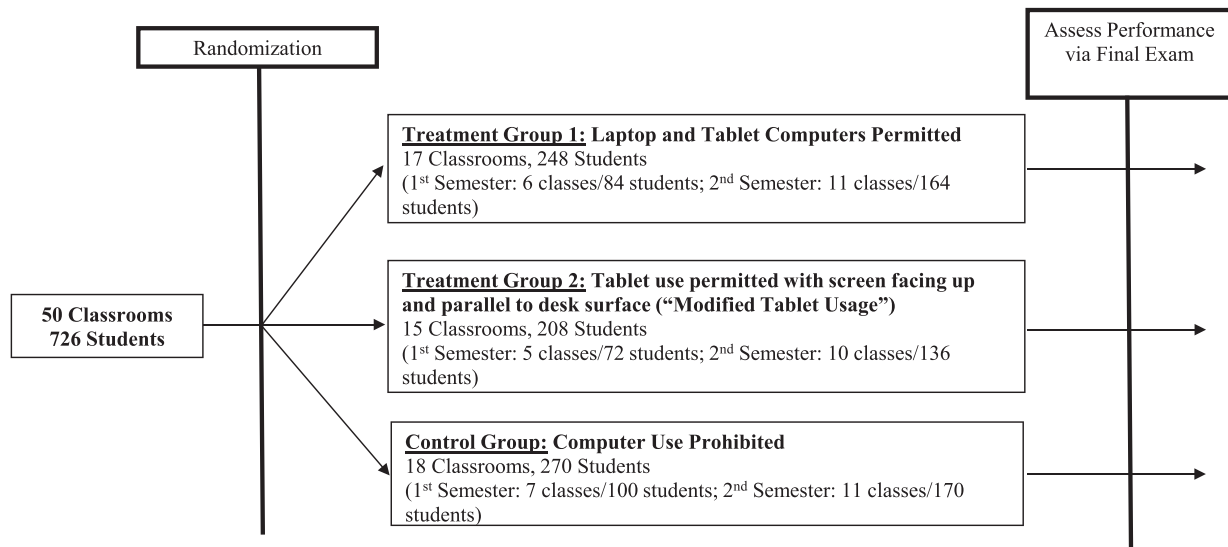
Randomization

Assess Performance via Final Exam

50 Classrooms
726 Students

Treatment Group 1: Laptop and Tablet Computers Permitted
17 Classrooms, 248 Students
(1$^{st}$ Semester: 6 classes/84 students; 2$^{nd}$ Semester: 11 classes/164 students)

Treatment Group 2: Tablet use permitted with screen facing up and parallel to desk surface ("Modified Tablet Usage")
15 Classrooms, 208 Students
(1$^{st}$ Semester: 5 classes/72 students; 2$^{nd}$ Semester: 10 classes/136 students)

Control Group: Computer Use Prohibited
18 Classrooms, 270 Students
(1$^{st}$ Semester: 7 classes/100 students; 2$^{nd}$ Semester: 11 classes/170 students)